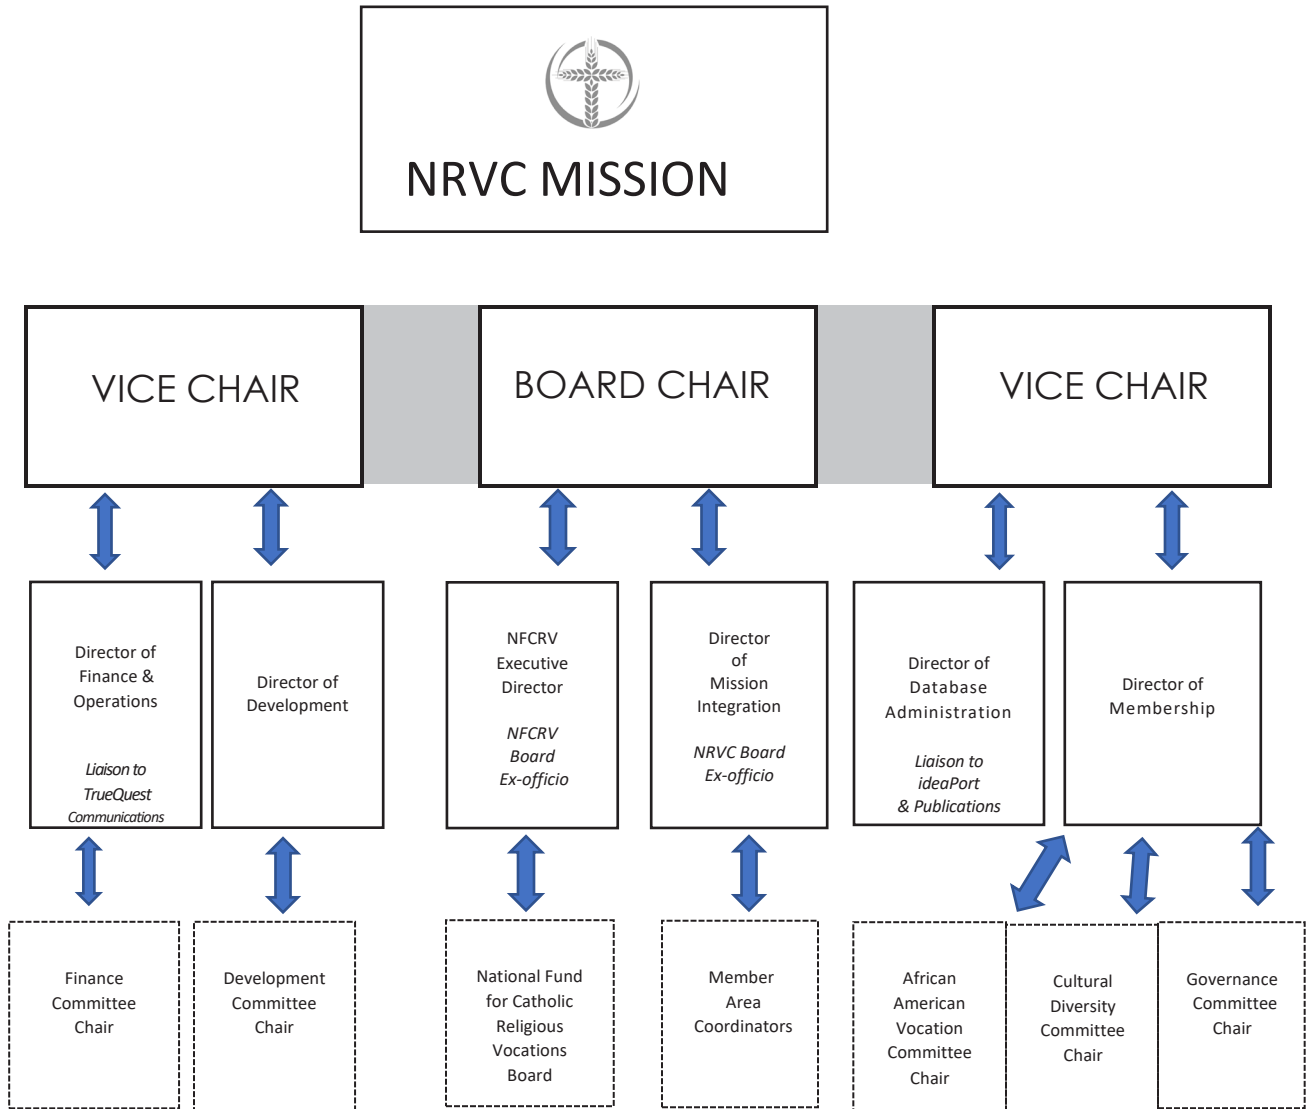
NRVC MISSION

VICE CHAIR

BOARD CHAIR

VICE CHAIR

Director of Finance & Operations

*Liaison to TrueQuest Communications*

Director of Development

NFCRV Executive Director

*NFCRV Board Ex-officio*

Director of Mission Integration

*NRVC Board Ex-officio*

Director of Database Administration

*Liaison to ideaPort & Publications*

Director of Membership

Finance Committee Chair

Development Committee Chair

National Fund for Catholic Religious Vocations Board

Member Area Coordinators

African American Vocation Committee Chair

Cultural Diversity Committee Chair

Governance Committee Chair